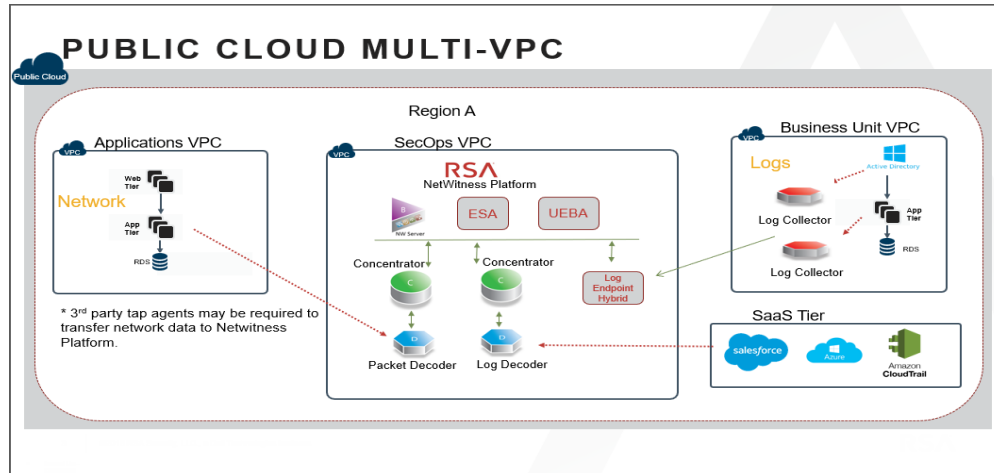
PUBLIC CLOUD MULTI-VPC

Public Cloud

Region A

VPC Applications VPC

Web Tier

Network

App Tier

RDS

VPC SecOps VPC

RSA

NetWitness Platform

NW Server

ESA

UEBA

Concentrator

Concentrator

Log Endpoint Hybrid

Packet Decoder

Log Decoder

VPC Business Unit VPC

Logs

Active Directory

Log Collector

App Tier

RDS

Log Collector

* 3$^{rd}$ party tap agents may be required to transfer network data to Netwitness Platform.

SaaS Tier

salesforce

Azure

Amazon CloudTrail